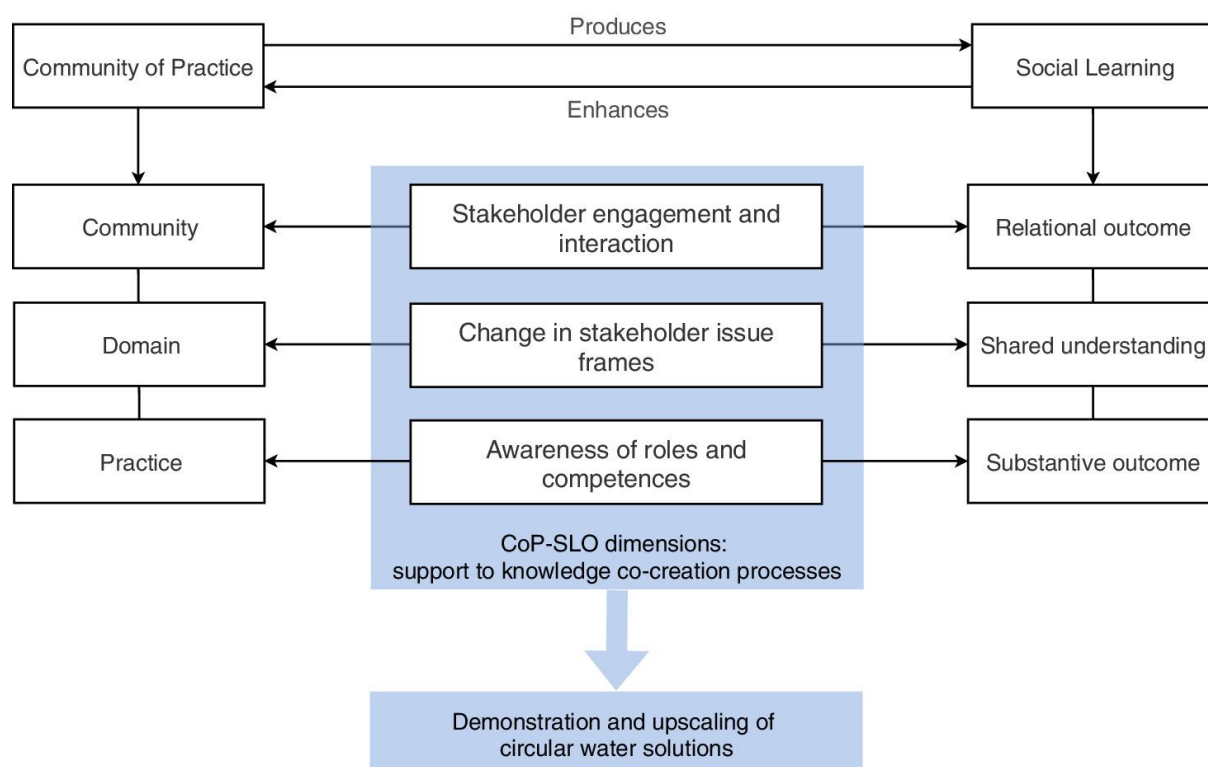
Community of Practice

Produces

Enhances

Social Learning

Community

Stakeholder engagement and interaction

Relational outcome

Domain

Change in stakeholder issue frames

Shared understanding

Practice

Awareness of roles and competences

Substantive outcome

CoP-SLO dimensions: support to knowledge co-creation processes

Demonstration and upscaling of circular water solutions